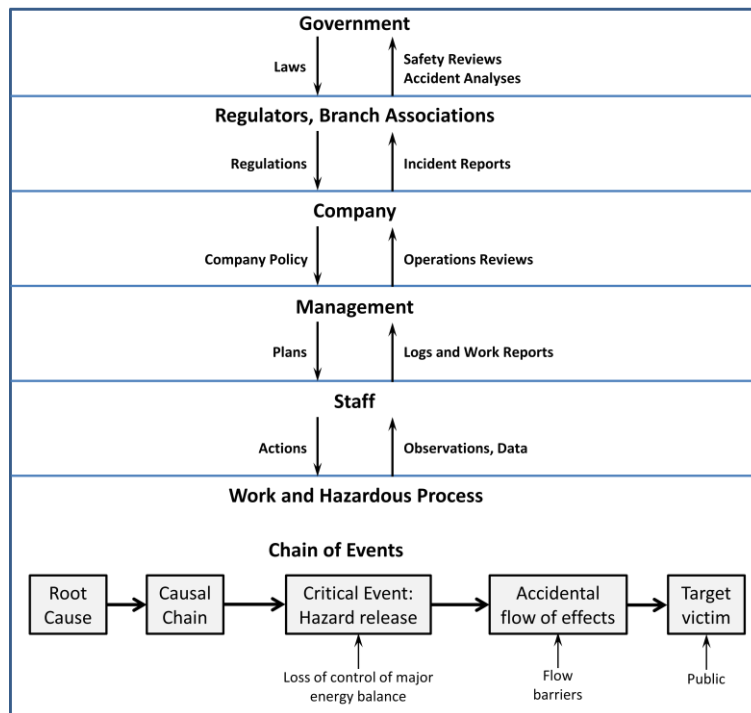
Government

Laws

Safety Reviews
Accident Analyses

Regulators, Branch Associations

Regulations

Incident Reports

Company

Company Policy

Operations Reviews

Management

Plans

Logs and Work Reports

Staff

Actions

Observations, Data

Work and Hazardous Process

Chain of Events

Root Cause

Causal Chain

Critical Event: Hazard release

Accidental flow of effects

Target victim

Loss of control of major energy balance

Flow barriers

Public